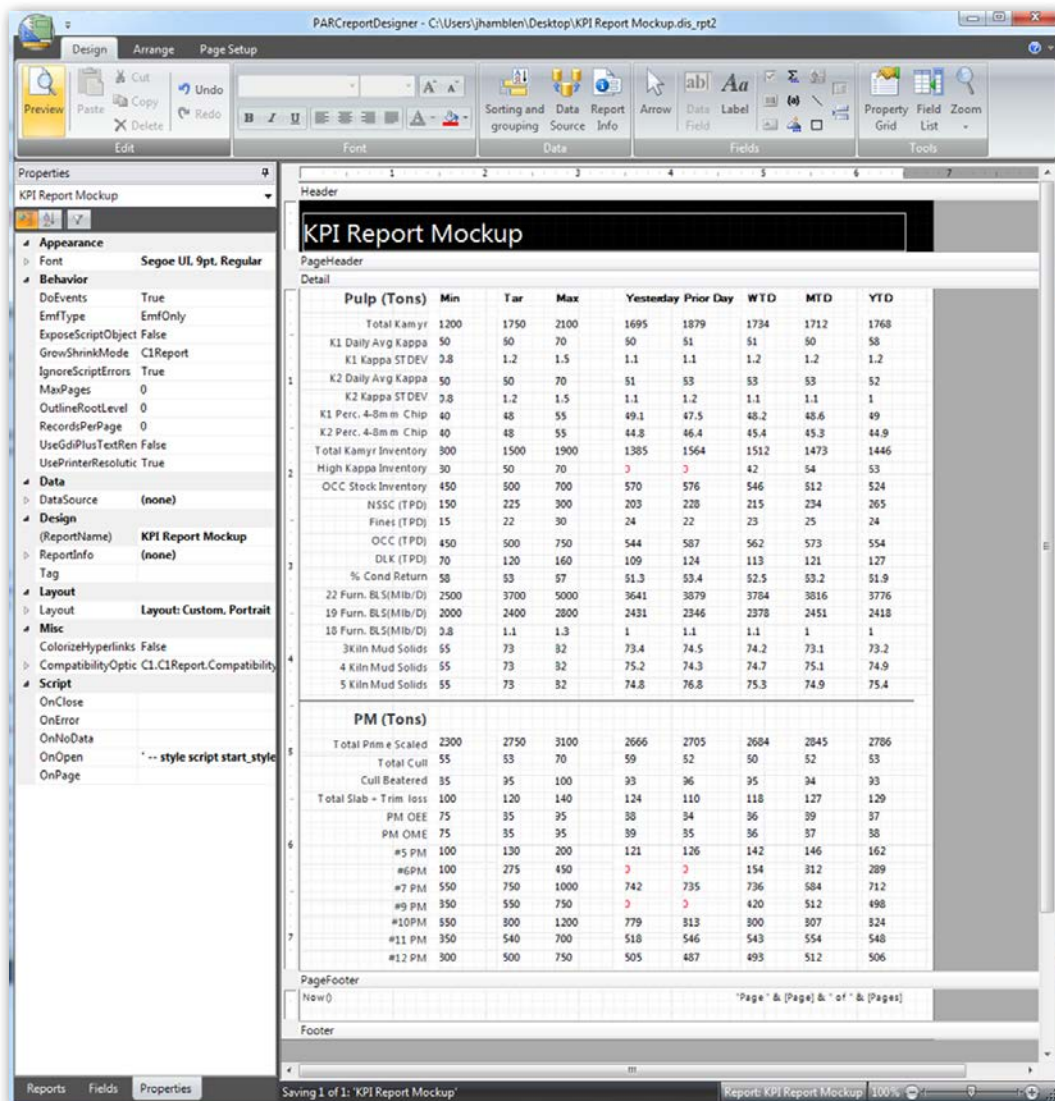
PARCreportDesigner - C:\Users\jhamblen\Desktop\KPI Report Mockup.dis_rpt2

Design Arrange Page Setup

Preview Paste Cut Copy Delete Undo Redo
Edit
Font
Sorting and grouping Data Source Report Info
Data
Arrow Data Field Label
Fields
Property Grid Field List Zoom
Tools

Properties
KPI Report Mockup
Appearance
Font Segoe UI, 9pt, Regular
Behavior
DoEvents True
EmfType EmfOnly
ExposeScriptObject False
GrowShrinkMode C1Report
IgnoreScriptErrors True
MaxPages 0
OutlineRootLevel 0
RecordsPerPage 0
UseGdiPlusTextRen False
UsePrinterResolutic True
Data
DataSource (none)
Design
(ReportName) KPI Report Mockup
ReportInfo (none)
Tag
Layout
Layout Layout: Custom, Portrait
Misc
ColorizeHyperlinks False
CompatibilityOptic C1.C1Report.Compatibility
Script
OnClose
OnError
OnNoData
OnOpen ' -- style script start_style
OnPage

Reports Fields Properties

Header
KPI Report Mockup
PageHeader
Detail

| Pulp (Tons) | Min | Tar | Max | Yesterday | Prior Day | WTD | MTD | YTD |
|---|---|---|---|---|---|---|---|---|
| Total Kamyr | 1200 | 1750 | 2100 | 1695 | 1879 | 1734 | 1712 | 1768 |
| K1 Daily Avg Kappa | 50 | 60 | 70 | 60 | 61 | 61 | 60 | 58 |
| K1 Kappa STDEV | 0.8 | 1.2 | 1.5 | 1.1 | 1.1 | 1.2 | 1.2 | 1.2 |
| K2 Daily Avg Kappa | 50 | 60 | 70 | 61 | 63 | 63 | 63 | 62 |
| K2 Kappa STDEV | 0.8 | 1.2 | 1.5 | 1.1 | 1.2 | 1.1 | 1.1 | 1 |
| K1 Perc. 4-8mm Chip | 40 | 48 | 55 | 49.1 | 47.5 | 48.2 | 48.6 | 49 |
| K2 Perc. 4-8mm Chip | 40 | 48 | 55 | 44.8 | 46.4 | 45.4 | 45.3 | 44.9 |
| Total Kamyr Inventory | 300 | 1500 | 1900 | 1385 | 1564 | 1512 | 1473 | 1446 |
| High Kappa Inventory | 30 | 50 | 70 | 0 | 0 | 42 | 54 | 53 |
| OCC Stock Inventory | 450 | 500 | 700 | 570 | 576 | 546 | 512 | 524 |
| NSSC (TPD) | 150 | 225 | 300 | 203 | 228 | 215 | 234 | 265 |
| Fines (TPD) | 15 | 22 | 30 | 24 | 22 | 23 | 25 | 24 |
| OCC (TPD) | 450 | 500 | 750 | 544 | 587 | 562 | 573 | 554 |
| DLK (TPD) | 70 | 120 | 160 | 109 | 124 | 113 | 121 | 127 |
| % Cond Return | 58 | 63 | 67 | 61.3 | 63.4 | 62.5 | 63.2 | 61.9 |
| 22 Furn. BLS(Mlb/D) | 2500 | 3700 | 5000 | 3641 | 3879 | 3784 | 3816 | 3776 |
| 19 Furn. BLS(Mlb/D) | 2000 | 2400 | 2800 | 2431 | 2346 | 2378 | 2451 | 2418 |
| 18 Furn. BLS(Mlb/D) | 0.8 | 1.1 | 1.3 | 1 | 1.1 | 1.1 | 1 | 1 |
| 3Kiln Mud Solids | 65 | 73 | 82 | 73.4 | 74.5 | 74.2 | 73.1 | 73.2 |
| 4 Kiln Mud Solids | 65 | 73 | 82 | 75.2 | 74.3 | 74.7 | 75.1 | 74.9 |
| 5 Kiln Mud Solids | 65 | 73 | 82 | 74.8 | 76.8 | 75.3 | 74.9 | 75.4 |

| PM (Tons) | | | | | | | | |
|---|---|---|---|---|---|---|---|---|
| Total Prime Scaled | 2300 | 2750 | 3100 | 2666 | 2705 | 2684 | 2845 | 2786 |
| Total Cull | 55 | 63 | 70 | 59 | 52 | 50 | 52 | 53 |
| Cull Beatered | 85 | 95 | 100 | 93 | 96 | 95 | 94 | 93 |
| Total Slab + Trim loss | 100 | 120 | 140 | 124 | 110 | 118 | 127 | 129 |
| PM OEE | 75 | 85 | 95 | 88 | 84 | 86 | 89 | 87 |
| PM OME | 75 | 85 | 95 | 89 | 85 | 86 | 87 | 88 |
| #5 PM | 100 | 130 | 200 | 121 | 126 | 142 | 146 | 162 |
| #6PM | 100 | 275 | 450 | 0 | 0 | 154 | 312 | 289 |
| #7 PM | 550 | 750 | 1000 | 742 | 735 | 736 | 684 | 712 |
| #9 PM | 350 | 550 | 750 | 0 | 0 | 420 | 512 | 498 |
| #10PM | 550 | 800 | 1200 | 779 | 813 | 800 | 807 | 824 |
| #11 PM | 350 | 540 | 700 | 518 | 546 | 543 | 554 | 548 |
| #12 PM | 300 | 500 | 750 | 505 | 487 | 493 | 512 | 506 |

PageFooter
Now() "Page " & [Page] & " of " & [Pages]
Footer

Saving 1 of 1: 'KPI Report Mockup'
Report: KPI Report Mockup 100%